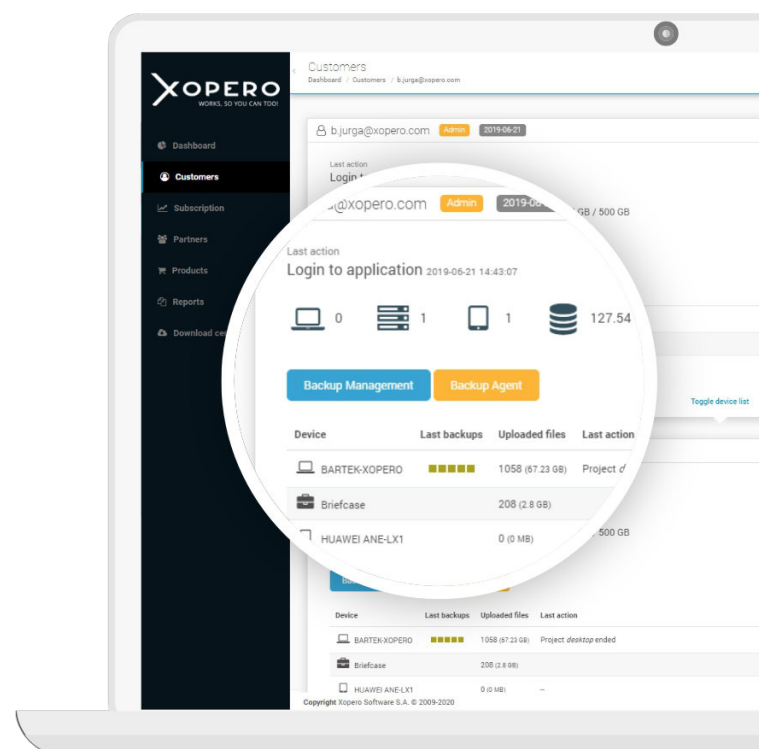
XOPERO
WORKS, SO YOU CAN TOO!

Dashboard
Customers
Subscription
Partners
Products
Reports
Download ce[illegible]

Customers
Dashboard / Customers / b.jurga@xopero.com

b.jurga@xopero.com Admin 2019-06-21

Last action
Login t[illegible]

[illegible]@xopero.com Admin 2019-06-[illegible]

GB / 500 GB

Last action
Login to application 2019-06-21 14:43:07

0 1 1 127.54

Backup Management Backup Agent

Toggle device list

| Device | Last backups | Uploaded files | Last action |
|---|---|---|---|
| BARTEK-XOPERO | | 1058 (67.23 GB) | Project d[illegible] |
| Briefcase | | 208 (2.8 GB) | |
| HUAWEI ANE-LX1 | | 0 (0 MB) | |

500 GB

| Device | Last backups | Uploaded files | Last action |
|---|---|---|---|
| BARTEK-XOPERO | | 1058 (67.23 GB) | Project *desktop* ended |
| Briefcase | | 208 (2.8 GB) | |
| HUAWEI ANE-LX1 | | 0 (0 MB) | -- |

Copyright Xopero Software S.A. © 2009-2020